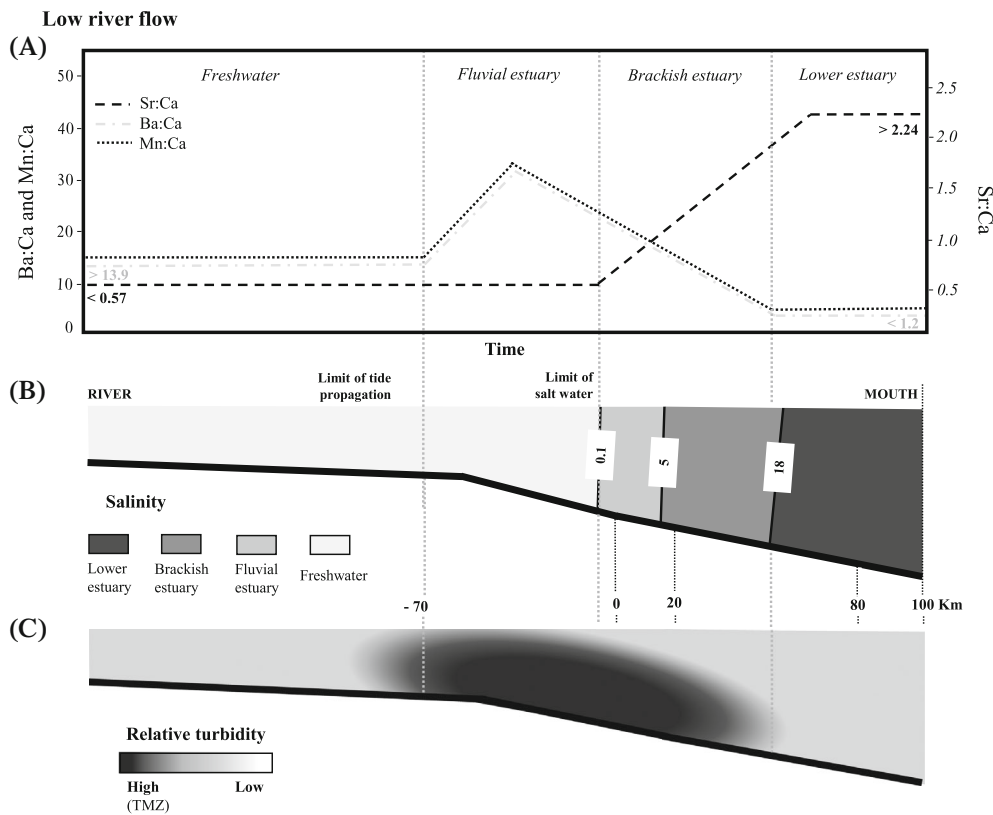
Low river flow

(A)

Freshwater | Fluvial estuary | Brackish estuary | Lower estuary

Sr:Ca
Ba:Ca
Mn:Ca

Ba:Ca and Mn:Ca

50
40
30
20
10
0

> 13.9
< 0.57

> 2.24
< 1.2

2.5
2.0
1.5
1.0
0.5

Sr:Ca

Time

(B)

RIVER

Limit of tide propagation

Limit of salt water

MOUTH

0.1
5
18

Salinity

Lower estuary
Brackish estuary
Fluvial estuary
Freshwater

- 70
0
20
80
100 Km

(C)

Relative turbidity

High (TMZ)
Low